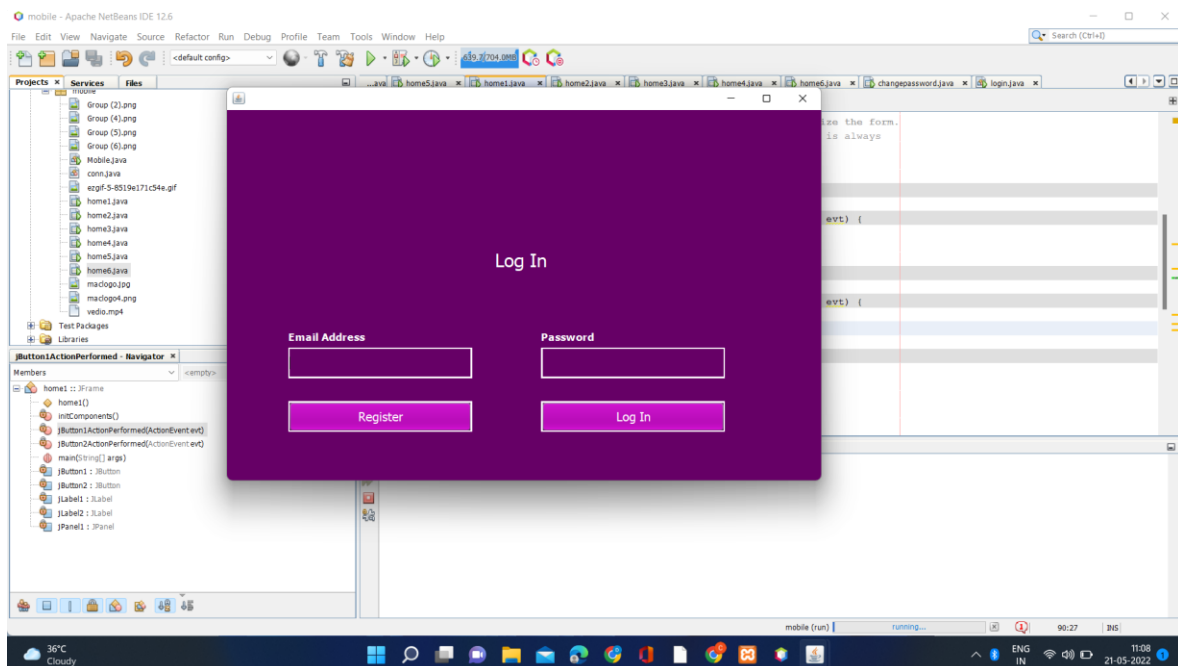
mobile - Apache NetBeans IDE 12.6

File Edit View Navigate Source Refactor Run Debug Profile Team Tools Window Help

<default config>

419.3/704.0MB

Search (Ctrl+I)

Projects × Services Files

...ava home5.java × home1.java × home2.java × home3.java × home4.java × home6.java × changepassword.java × login.java ×

mobile
Group (2).png
Group (4).png
Group (5).png
Group (6).png
Mobile.java
conn.java
ezgif-5-8519e171c54e.gif
home1.java
home2.java
home3.java
home4.java
home5.java
home6.java
maclogo.jpg
maclogo4.png
vedio.mp4
Test Packages
Libraries

jButton1ActionPerformed - Navigator ×

Members <empty>

home1 :: JFrame
home1()
initComponents()
jButton1ActionPerformed(ActionEvent evt)
jButton2ActionPerformed(ActionEvent evt)
main(String[] args)
jButton1 : JButton
jButton2 : JButton
jLabel1 : JLabel
jLabel2 : JLabel
jPanel1 : JPanel

ize the form.
is always

evt) {

evt) {

Log In

Email Address

Password

Register

Log In

mobile (run) running... 90:27 INS

36°C
Cloudy

ENG
IN

11:08
21-05-2022